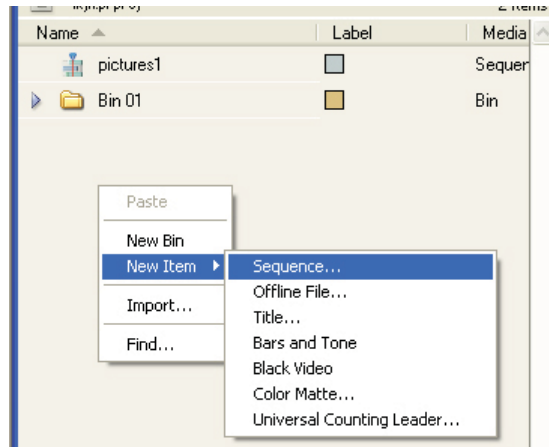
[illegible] 2 Items

| Name | Label | Media |
|---|---|---|
| pictures1 | | Sequer |
| Bin 01 | | Bin |

Paste
New Bin
New Item
Import...
Find...

Sequence...
Offline File...
Title...
Bars and Tone
Black Video
Color Matte...
Universal Counting Leader...